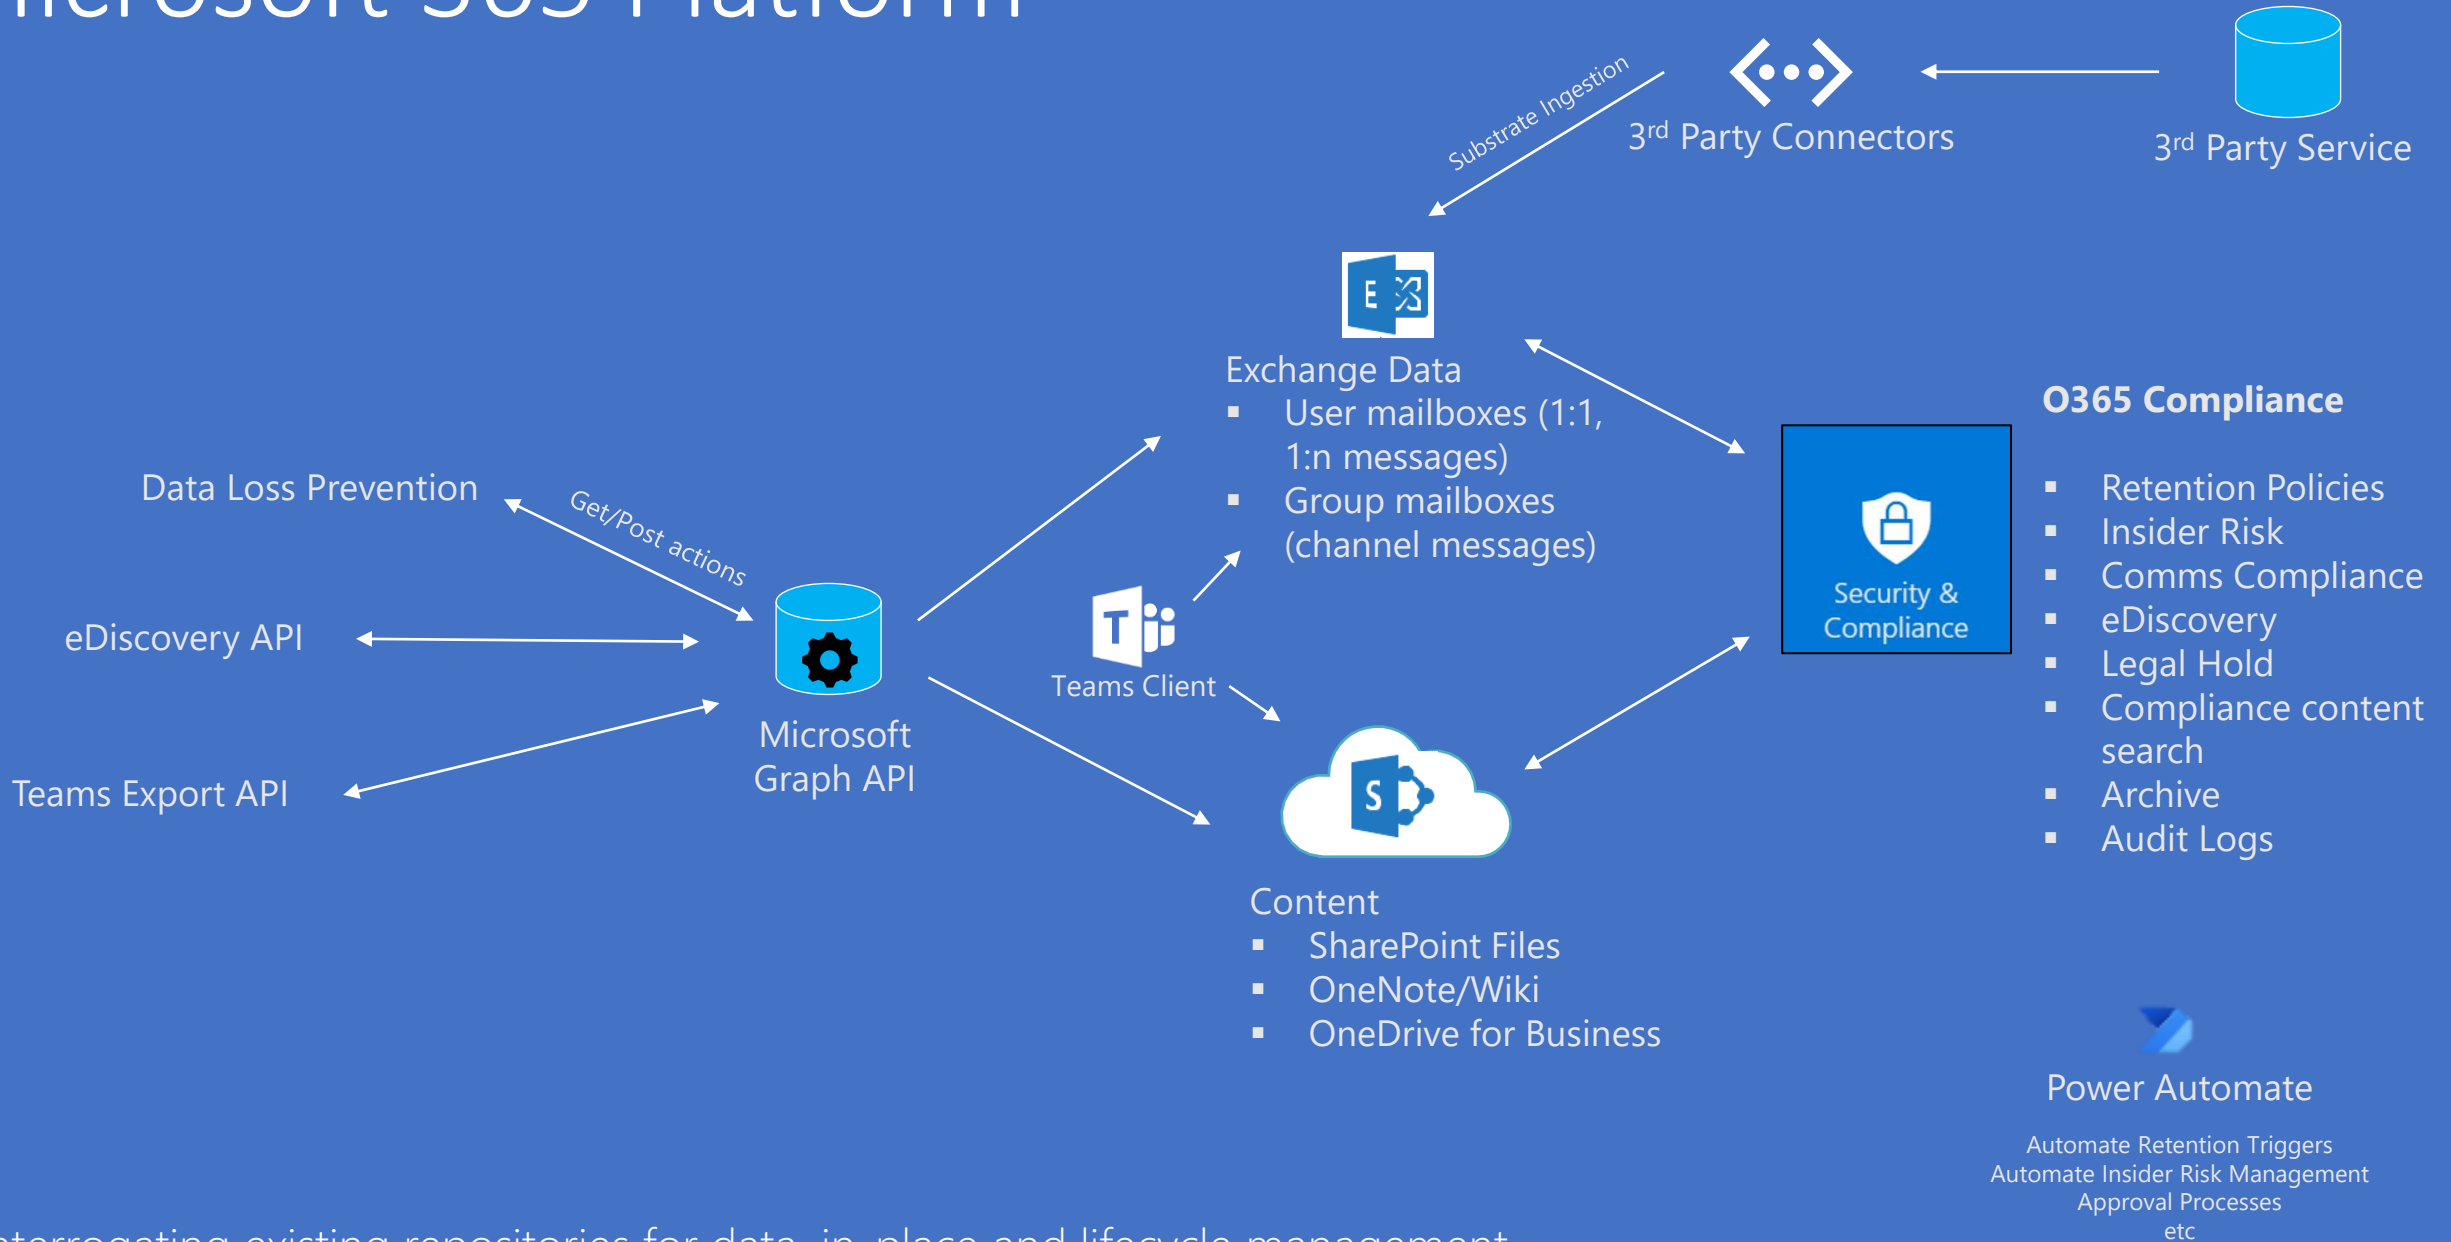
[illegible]icrosoft 365 Platform

Substrate Ingestion

3rd Party Connectors

3rd Party Service

Exchange Data
- User mailboxes (1:1, 1:n messages)
- Group mailboxes (channel messages)

O365 Compliance

Security & Compliance

- Retention Policies
- Insider Risk
- Comms Compliance
- eDiscovery
- Legal Hold
- Compliance content search
- Archive
- Audit Logs

Data Loss Prevention

Get/Post actions

eDiscovery API

Teams Export API

Microsoft Graph API

Teams Client

Content
- SharePoint Files
- OneNote/Wiki
- OneDrive for Business

Power Automate

Automate Retention Triggers
Automate Insider Risk Management
Approval Processes
etc

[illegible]terrogating existing repositories for data, in-place and lifecycle management